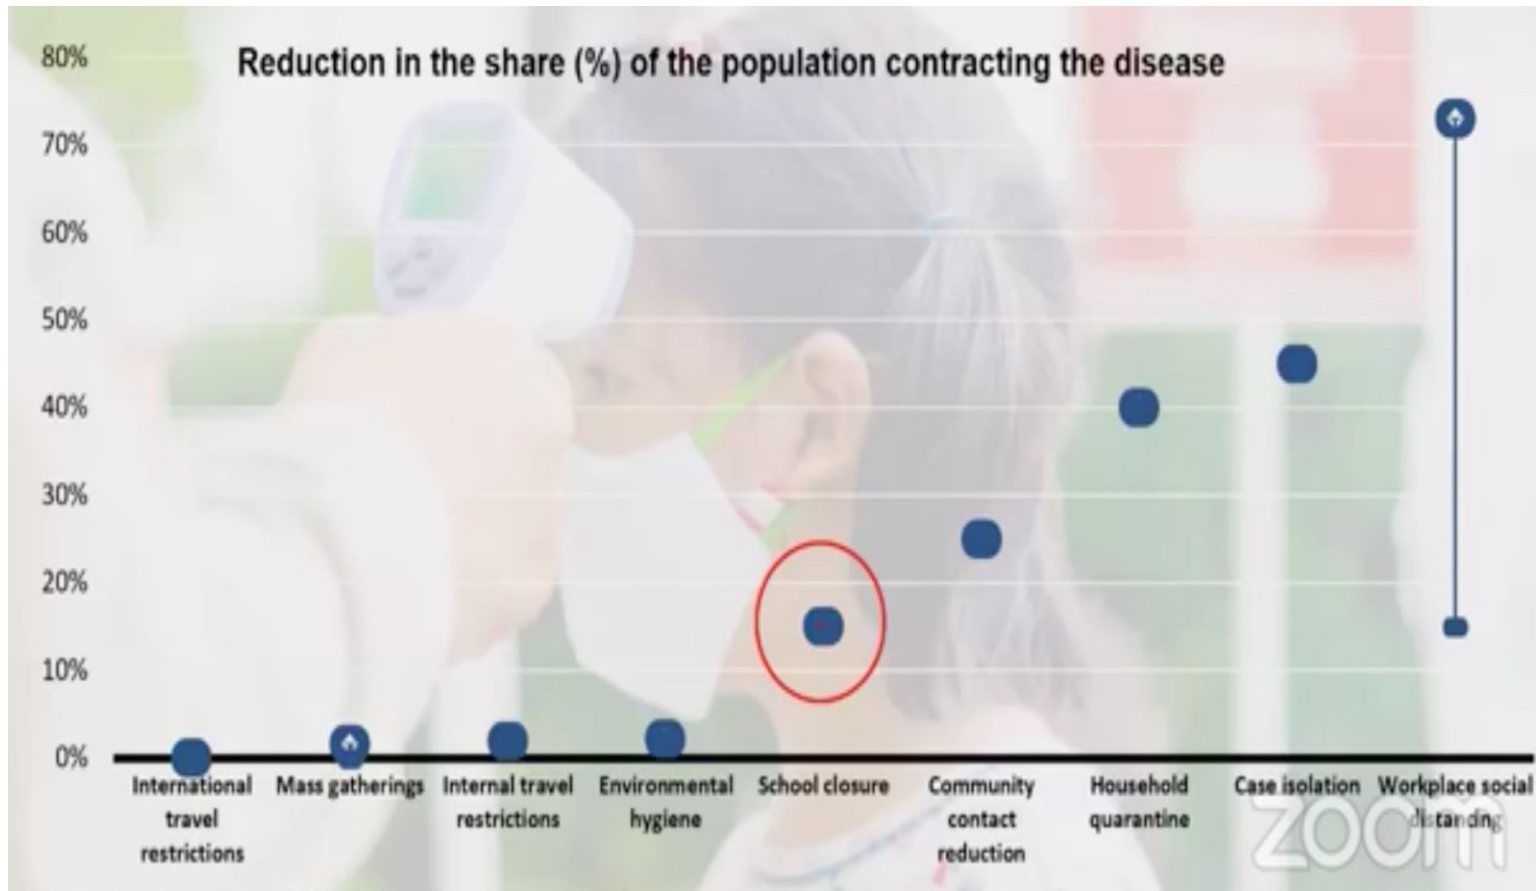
Reduction in the share (%) of the population contracting the disease

80%
70%
60%
50%
40%
30%
20%
10%
0%

International travel restrictions
Mass gatherings
Internal travel restrictions
Environmental hygiene
School closure
Community contact reduction
Household quarantine
Case isolation
Workplace social distancing

zoom